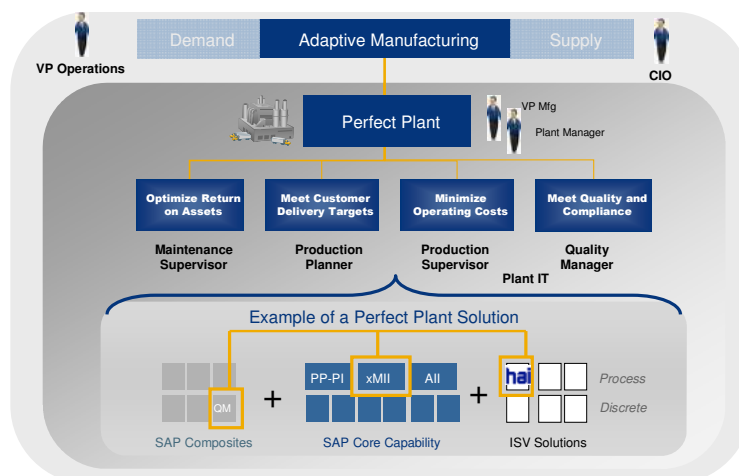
VP Operations

Demand

Adaptive Manufacturing

Supply

CIO

Perfect Plant

VP Mfg

Plant Manager

Optimize Return on Assets

Meet Customer Delivery Targets

Minimize Operating Costs

Meet Quality and Compliance

Maintenance Supervisor

Production Planner

Production Supervisor

Quality Manager

Plant IT

Example of a Perfect Plant Solution

QM

+

PP-PI

xMII

AII

+

hai

Process

Discrete

SAP Composites

SAP Core Capability

ISV Solutions